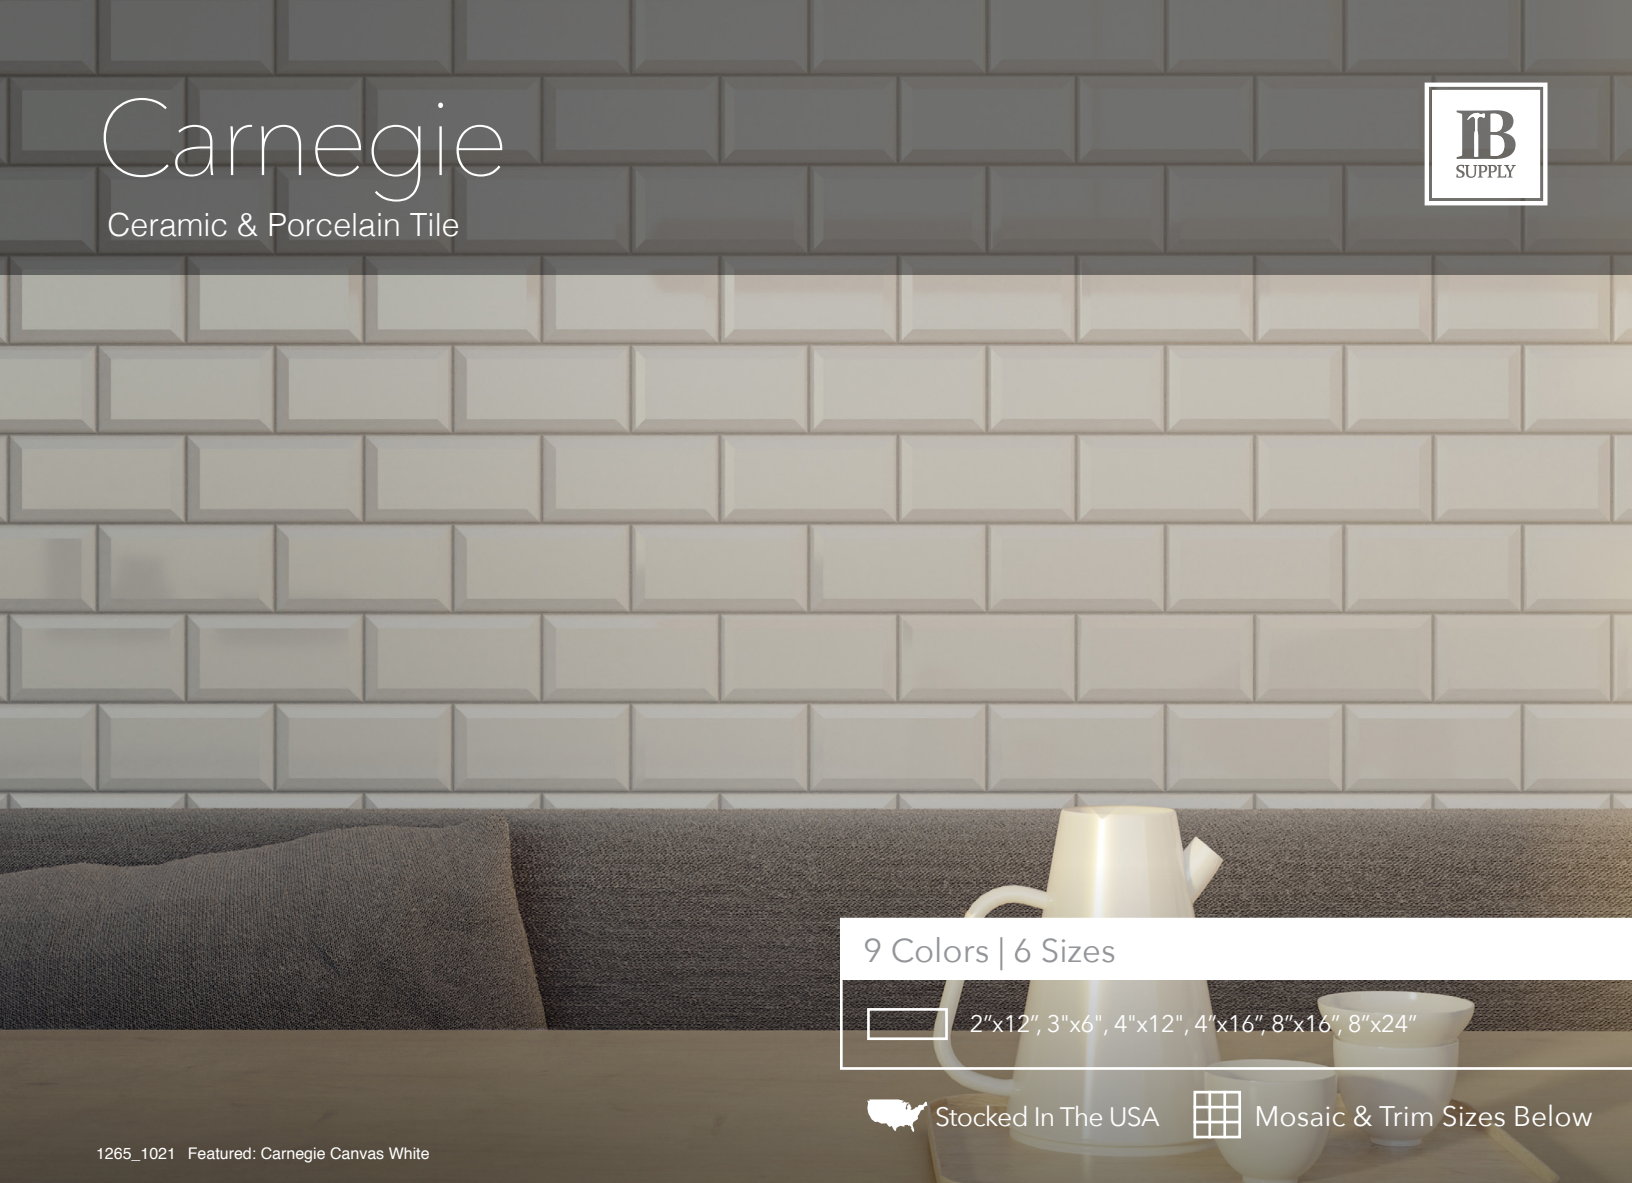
Carnegie

Ceramic & Porcelain Tile

IB SUPPLY

9 Colors | 6 Sizes

2″x12″, 3"x6", 4"x12", 4″x16″, 8″x16″, 8″x24″

Stocked In The USA

Mosaic & Trim Sizes Below

1265_1021 Featured: Carnegie Canvas White